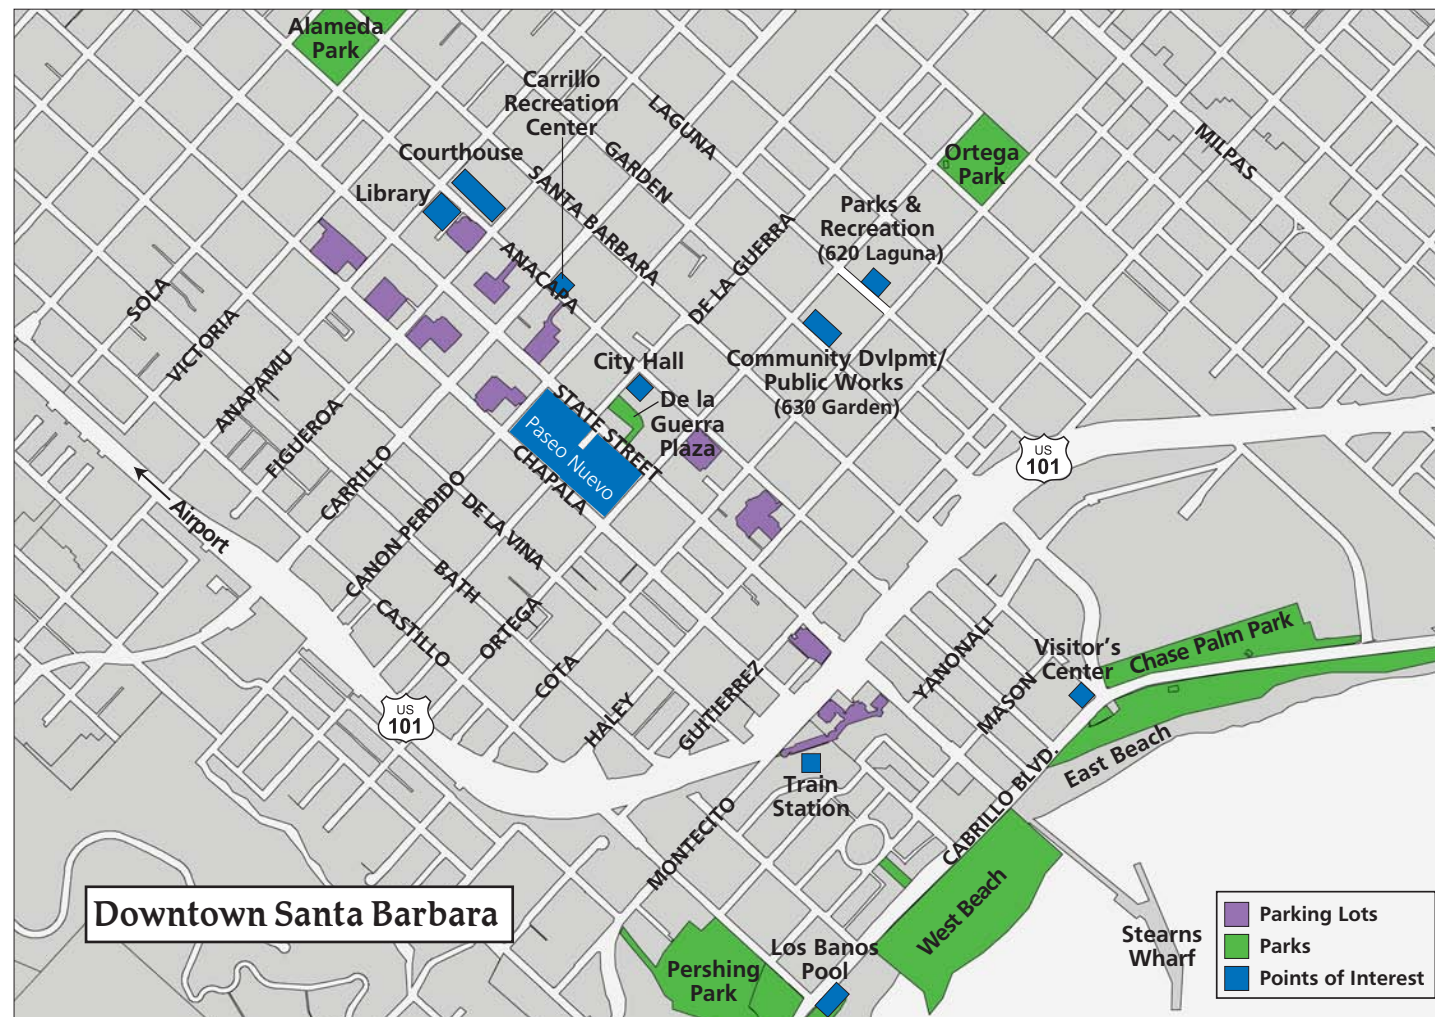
Alameda Park

Carrillo Recreation Center

LAGUNA

Courthouse

GARDEN

Ortega Park

MILPAS

Library

SANTA BARBARA

Parks & Recreation (620 Laguna)

DE LA GUERRA

ANACAPA

SOLA

VICTORIA

ANAPAMU

City Hall

Community Dvlpmt/ Public Works (630 Garden)

De la Guerra Plaza

STATE STREET

Paseo Nuevo

FIGUEROA

CHAPALA

US 101

CARRILLO

Airport

CANON PERDIDO

DE LA VINA

BATH

CASTILLO

ORTEGA

COTA

YANONALI

Visitor's Center

Chase Palm Park

MASON

HALEY

GUTIERREZ

US 101

East Beach

Train Station

CABRILLO BLVD.

MONTECITO

West Beach

Downtown Santa Barbara

Los Banos Pool

Pershing Park

Stearns Wharf

Parking Lots
Parks
Points of Interest